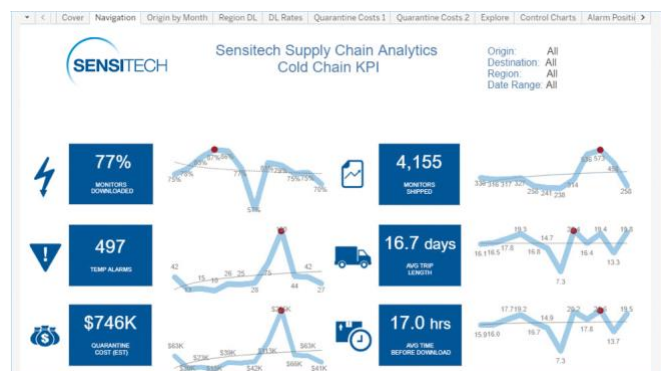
Cover | Navigation | Origin by Month | Region DL | DL Rates | Quarantine Costs 1 | Quarantine Costs 2 | Explore | Control Charts | Alarm Positi

SENSITECH

Sensitech Supply Chain Analytics
Cold Chain KPI

Origin: All
Destination: All
Region: All
Date Range: All

77%
MONITORS DOWNLOADED

75% 79% 87% 87% 77% 54% 80% 82% 75% 75% 70%

4,155
MONITORS SHIPPED

336 316 317 327 258 241 238 314 535 577 459 256

497
TEMP ALARMS

42 15 15 26 25 28 75 44 42 27

16.7 days
AVG TRIP LENGTH

16.1 16.5 17.8 16.8 14.7 7.3 20.1 16.4 18.4 13.3 18.8

$746K
QUARANTINE COST (EST)

$63K $73K $39K $42K $113K $236K $66K $41K

17.0 hrs
AVG TIME BEFORE DOWNLOAD

15.9 16.9 17.7 19.2 16.7 7.3 14.9 20.2 17.6 20.1 13.7 19.5